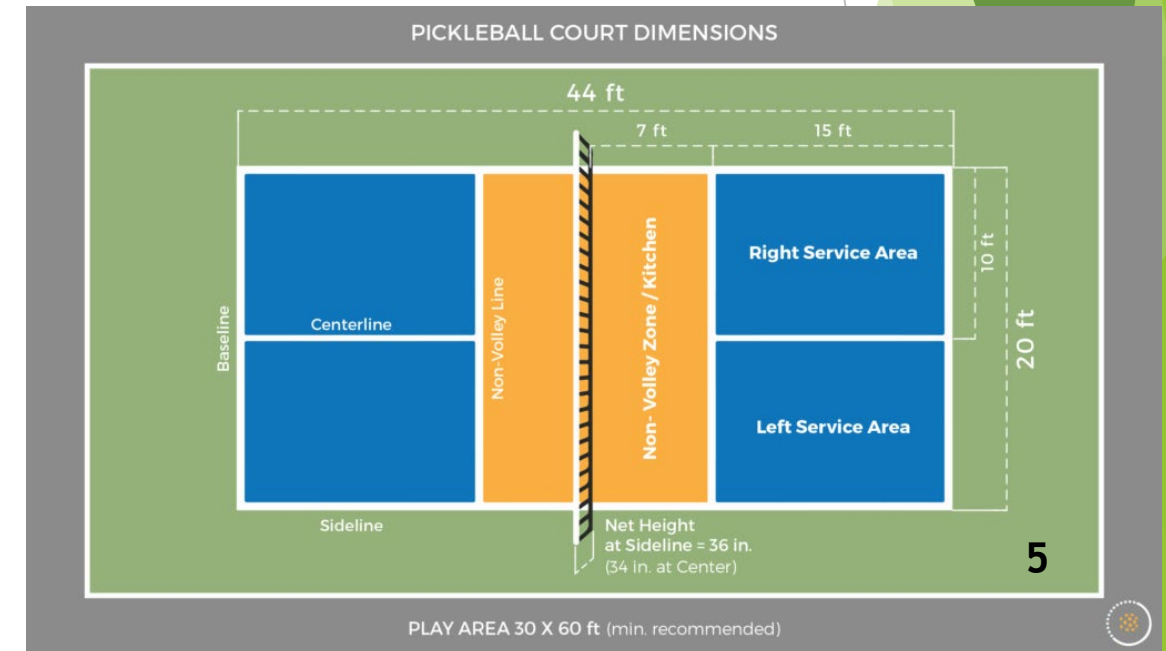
PICKLEBALL COURT DIMENSIONS

44 ft

7 ft

15 ft

Baseline

Centerline

Non-Volley Line

Non- Volley Zone / Kitchen

Right Service Area

10 ft

20 ft

Left Service Area

Sideline

Net Height at Sideline = 36 in. (34 in. at Center)

5

PLAY AREA 30 X 60 ft (min. recommended)